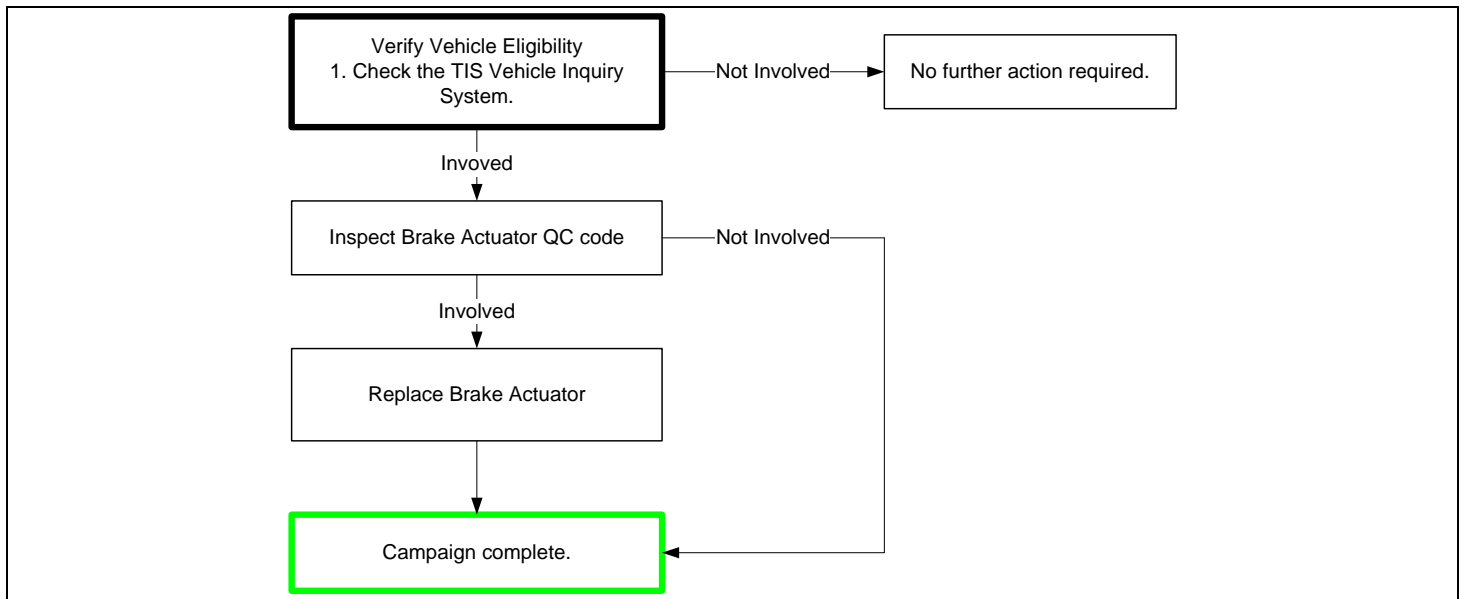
Verify Vehicle Eligibility
1. Check the TIS Vehicle Inquiry System.

Not Involved

No further action required.

Invoved

Inspect Brake Actuator QC code

Not Involved

Involved

Replace Brake Actuator

Campaign complete.